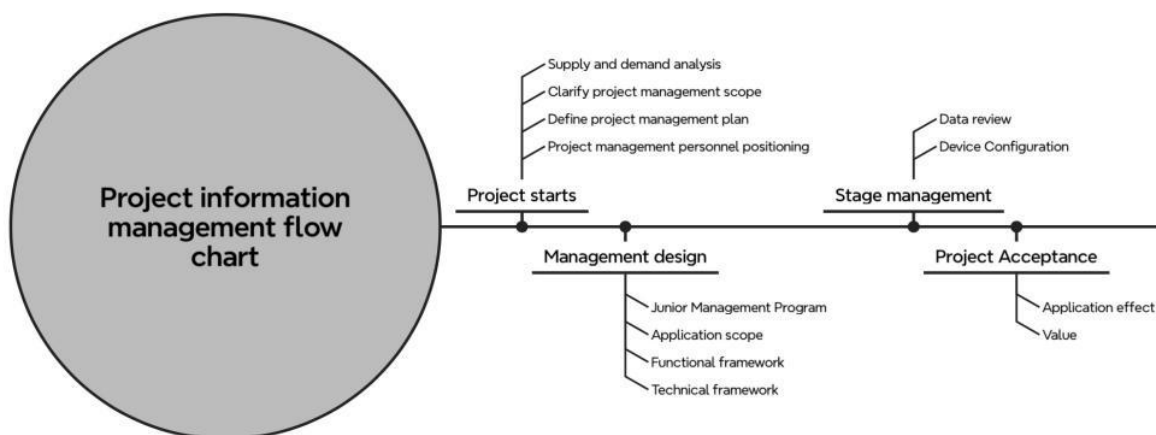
Project information management flow chart

Supply and demand analysis
Clarify project management scope
Define project management plan
Project management personnel positioning

Project starts

Management design

Junior Management Program
Application scope
Functional framework
Technical framework

Data review
Device Configuration

Stage management

Project Acceptance

Application effect
Value